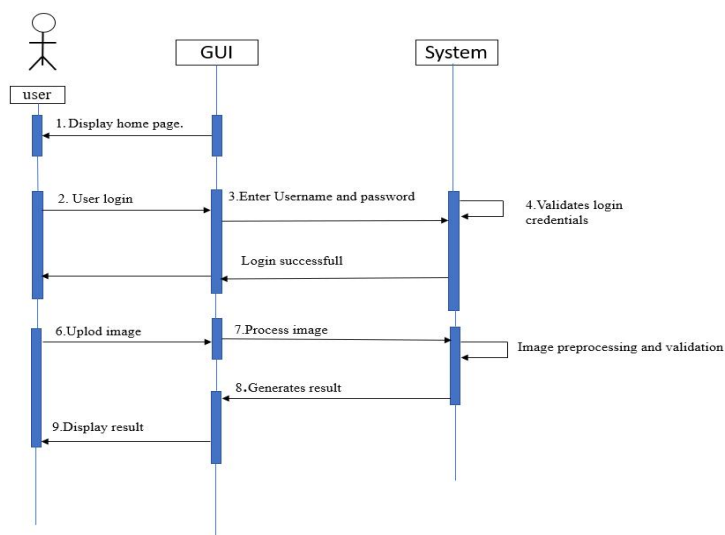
user

GUI

System

1. Display home page.

2. User login

3.Enter Username and password

4.Validates login credentials

Login successfull

6.Uplod image

7.Process image

Image preprocessing and validation

8.Generates result

9.Display result